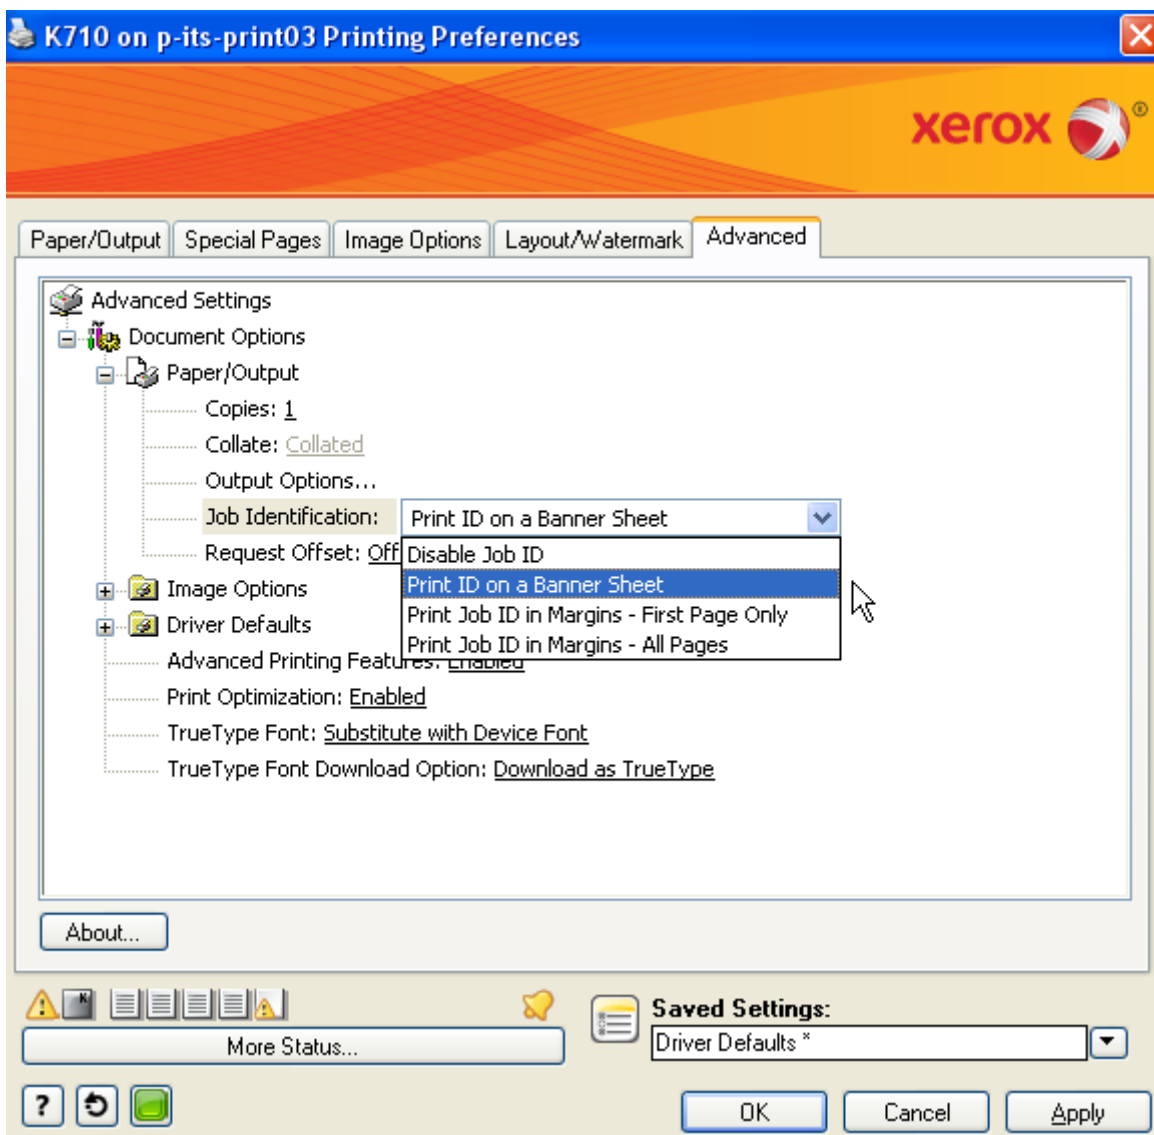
K710 on p-its-print03 Printing Preferences

xerox

Paper/Output | Special Pages | Image Options | Layout/Watermark | Advanced

Advanced Settings
Document Options
Paper/Output
Copies: 1
Collate: Collated
Output Options...
Job Identification: Print ID on a Banner Sheet
Request Offset: Off
Disable Job ID
Print ID on a Banner Sheet
Print Job ID in Margins - First Page Only
Print Job ID in Margins - All Pages
Image Options
Driver Defaults
Advanced Printing Featu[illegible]
Print Optimization: Enabled
TrueType Font: Substitute with Device Font
TrueType Font Download Option: Download as TrueType

About...

More Status...

Saved Settings:
Driver Defaults *

?

OK
Cancel
Apply